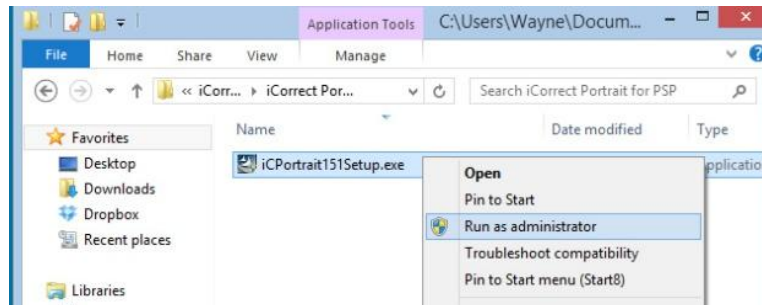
Application Tools C:\Users\Wayne\Docum...

File Home Share View Manage

« iCorr... › iCorrect Por...

Search iCorrect Portrait for PSP

Favorites
Desktop
Downloads
Dropbox
Recent places

Libraries

Name
Date modified
Type

iCPortrait151Setup.exe

pplicatio

Open
Pin to Start
Run as administrator
Troubleshoot compatibility
Pin to Start menu (Start8)